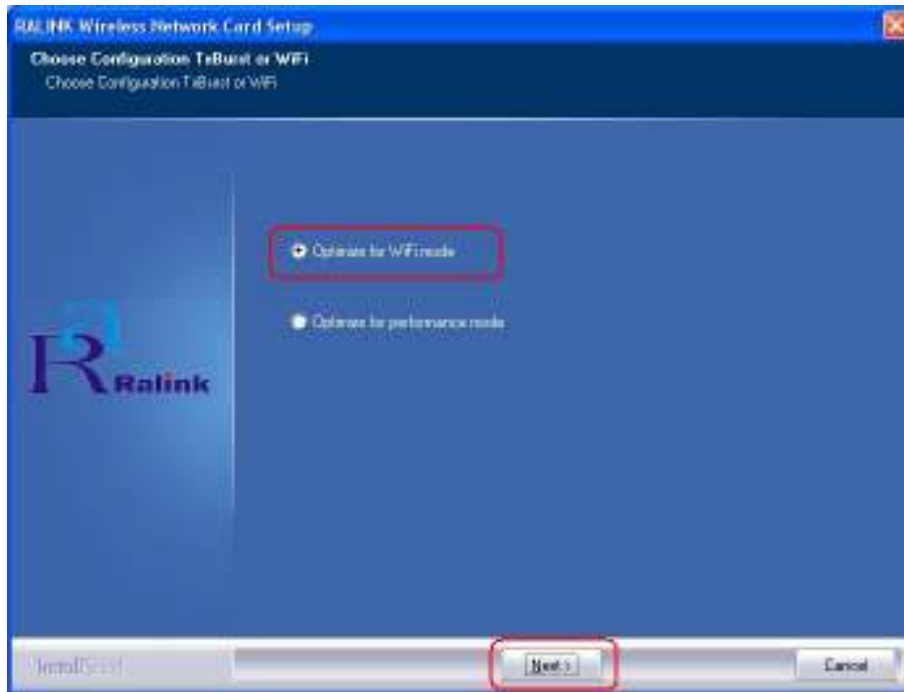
RALINK Wireless Network Card Setup

Choose Configuration TxBurst or WiFi
Choose Configuration TxBurst or WiFi

Optimize for WiFi mode

Optimize for performance mode

Ralink

InstallShield

Next >

Cancel